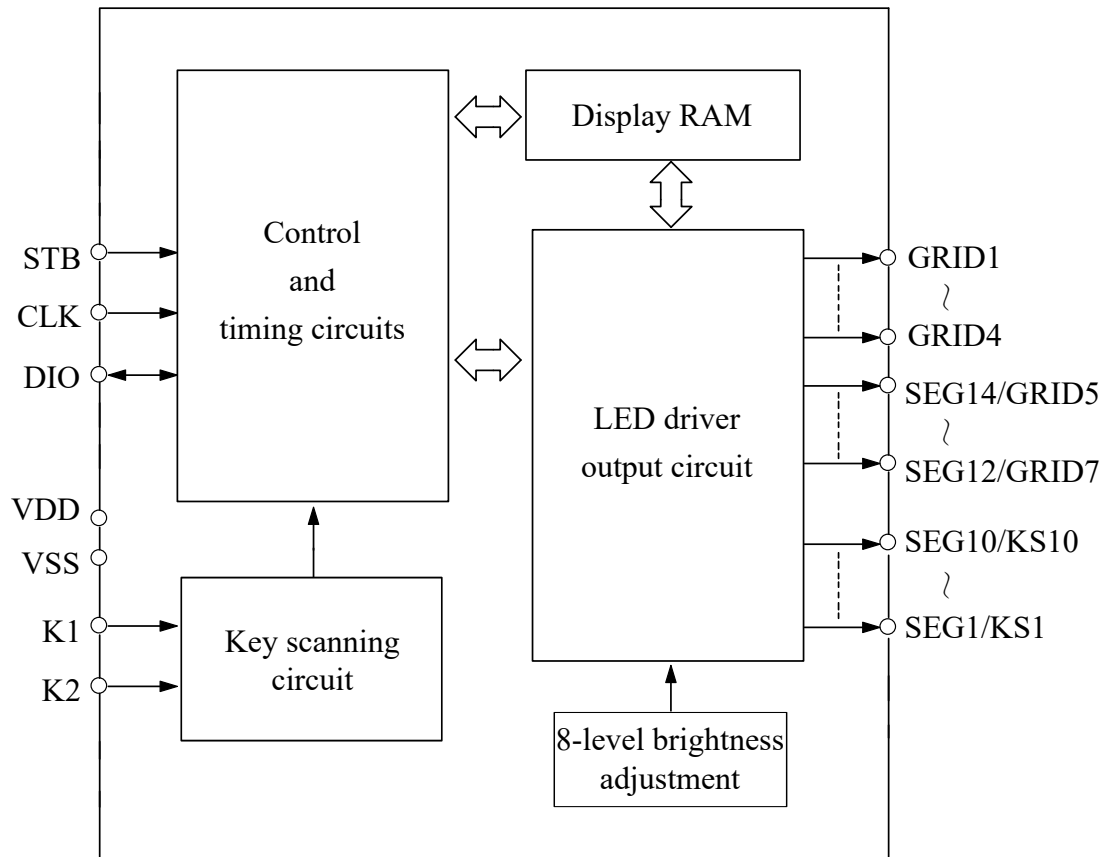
Display RAM

Control
and
timing circuits

STB
CLK
DIO

VDD
VSS
K1
K2

Key scanning
circuit

LED driver
output circuit

GRID1
~
GRID4
SEG14/GRID5
~
SEG12/GRID7
SEG10/KS10
~
SEG1/KS1

8-level brightness
adjustment